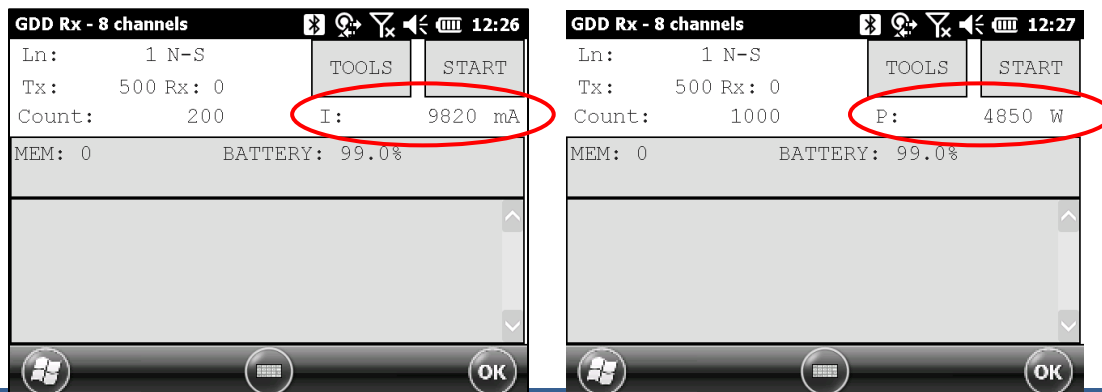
GDD Rx - 8 channels 12:26

Ln: 1 N-S
Tx: 500 Rx: 0
Count: 200

TOOLS
START

I: 9820 mA

MEM: 0 BATTERY: 99.0%

OK

GDD Rx - 8 channels 12:27

Ln: 1 N-S
Tx: 500 Rx: 0
Count: 1000

TOOLS
START

P: 4850 W

MEM: 0 BATTERY: 99.0%

OK